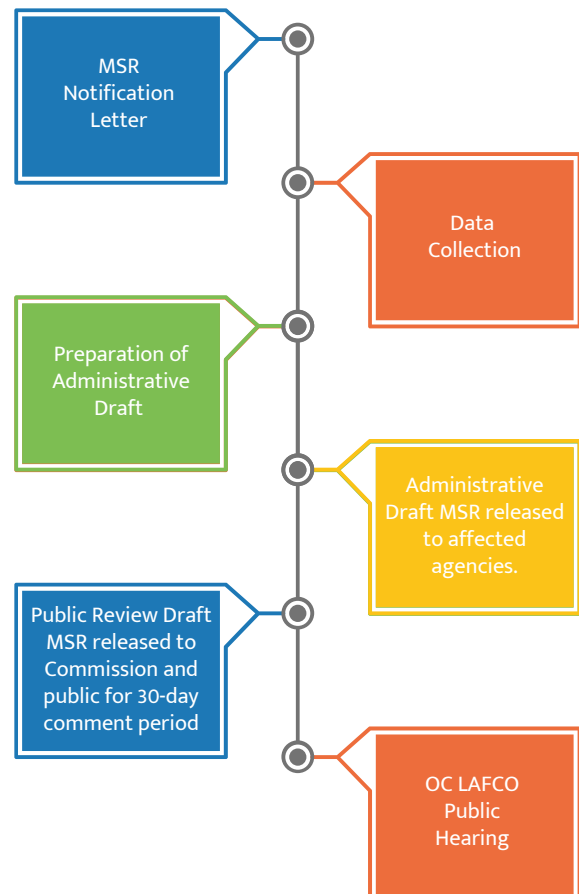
MSR Notification Letter

Data Collection

Preparation of Administrative Draft

Administrative Draft MSR released to affected agencies.

Public Review Draft MSR released to Commission and public for 30-day comment period

OC LAFCO Public Hearing